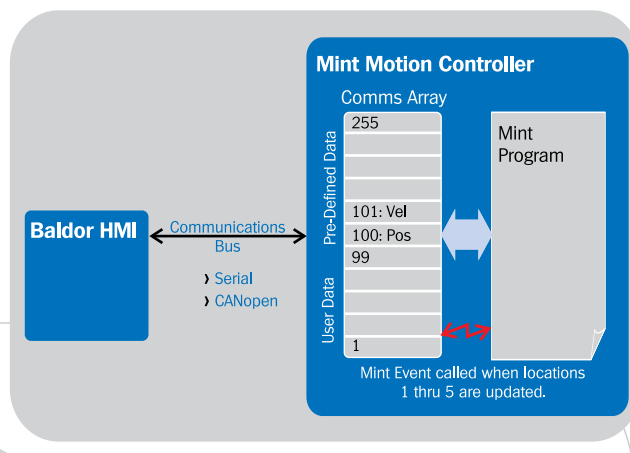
Mint Motion Controller

Comms Array

255

Pre-Defined Data

101: Vel

100: Pos

99

User Data

1

Mint Program

Baldor HMI

Communications Bus

› Serial
› CANopen

Mint Event called when locations 1 thru 5 are updated.